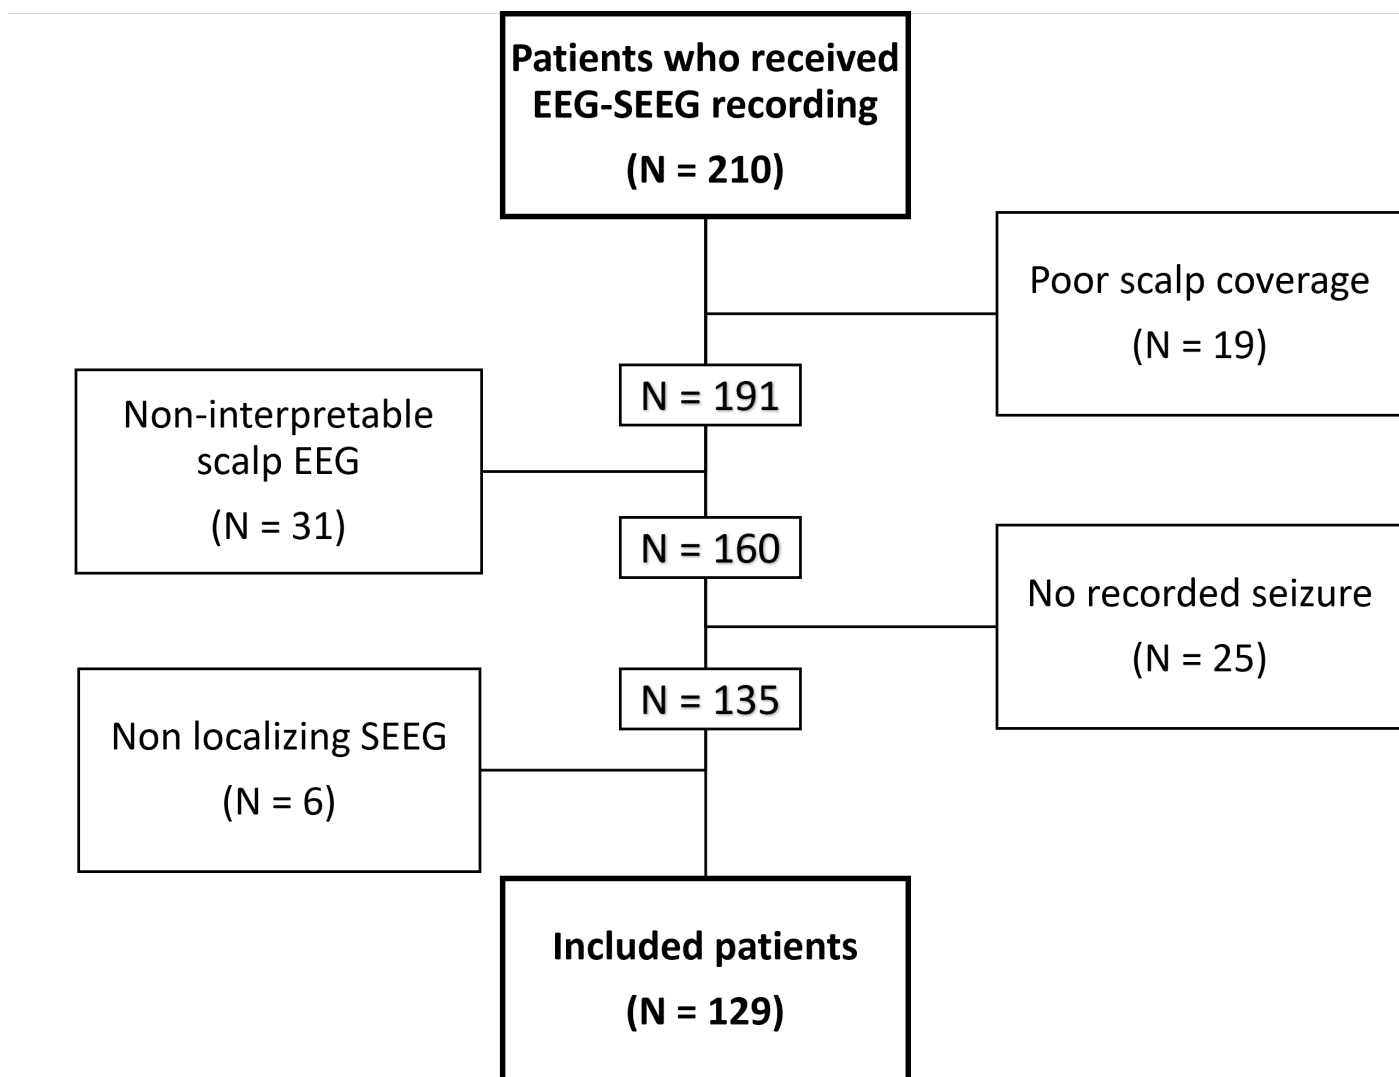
Patients who received EEG-SEEG recording

(N = 210)

Poor scalp coverage

(N = 19)

N = 191

Non-interpretable scalp EEG

(N = 31)

N = 160

No recorded seizure

(N = 25)

N = 135

Non localizing SEEG

(N = 6)

Included patients

(N = 129)